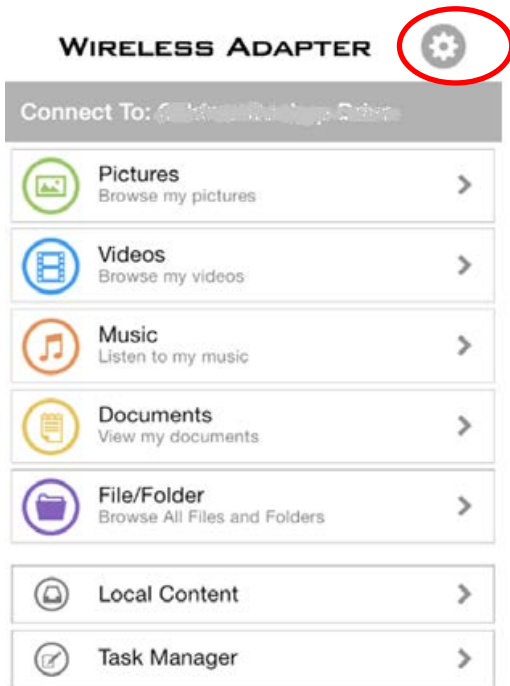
WIRELESS ADAPTER

Connect To: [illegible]

Pictures
Browse my pictures

Videos
Browse my videos

Music
Listen to my music

Documents
View my documents

File/Folder
Browse All Files and Folders

Local Content

Task Manager